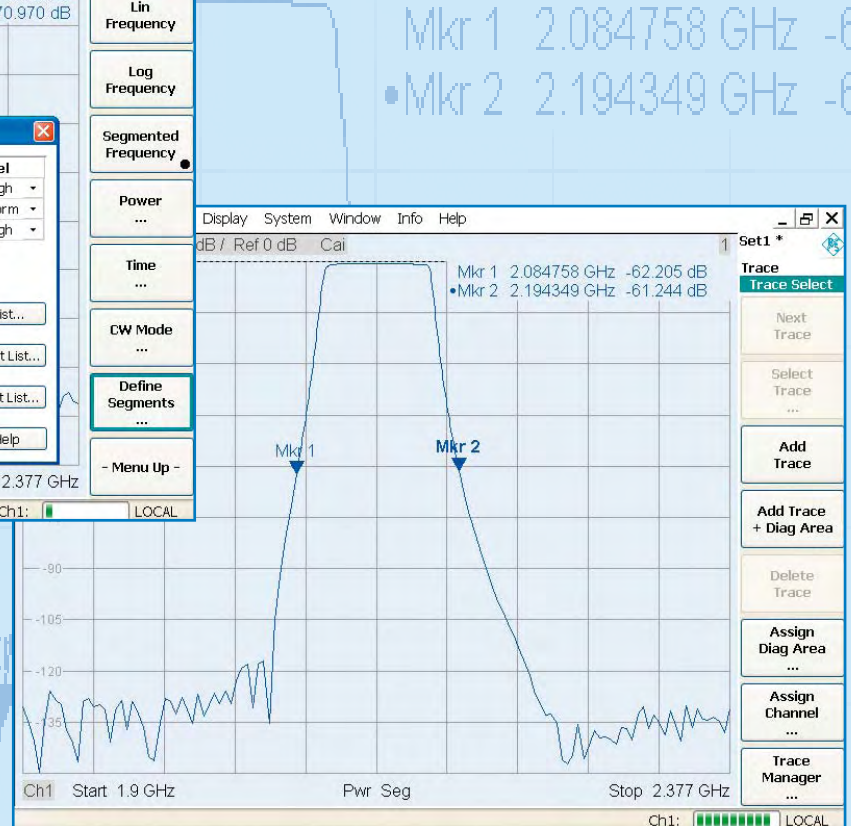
70.970 dB

Mkr 1 2.084758 GHz -6
•Mkr 2 2.194349 GHz -6

el
gh
rm
gh

ist...
t List...
t List...
elp

2.377 GHz
Ch1: LOCAL

Lin Frequency

Log Frequency

Segmented Frequency

Power ...

Time ...

CW Mode ...

Define Segments ...

- Menu Up -

Display System Window Info Help

dB / Ref 0 dB Cai 1

Mkr 1 2.084758 GHz -62.205 dB
•Mkr 2 2.194349 GHz -61.244 dB

Mkr 1
Mkr 2

-90
-105
-120
-135

Ch1 Start 1.9 GHz Pwr Seg Stop 2.377 GHz

Set1 *

Trace
Trace Select

Next Trace

Select Trace ...

Add Trace

Add Trace + Diag Area

Delete Trace

Assign Diag Area ...

Assign Channel ...

Trace Manager ...

Ch1: LOCAL